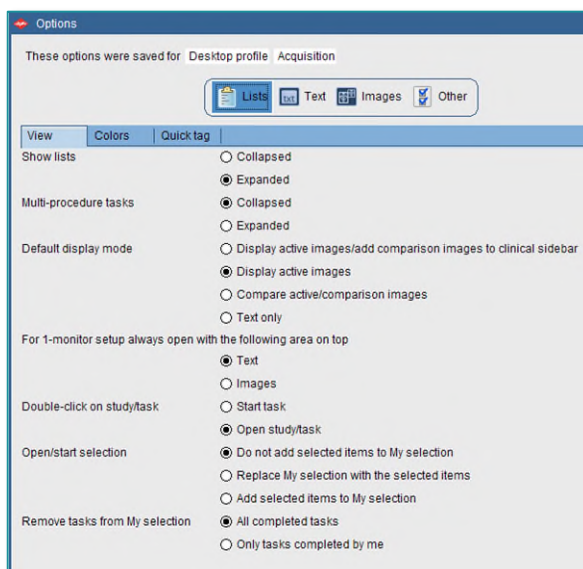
Options

These options were saved for Desktop profile Acquisition

Lists Text Images Other

View | Colors | Quick tag

Show lists
Collapsed
Expanded

Multi-procedure tasks
Collapsed
Expanded

Default display mode
Display active images/add comparison images to clinical sidebar
Display active images
Compare active/comparison images
Text only

For 1-monitor setup always open with the following area on top
Text
Images

Double-click on study/task
Start task
Open study/task

Open/start selection
Do not add selected items to My selection
Replace My selection with the selected items
Add selected items to My selection

Remove tasks from My selection
All completed tasks
Only tasks completed by me